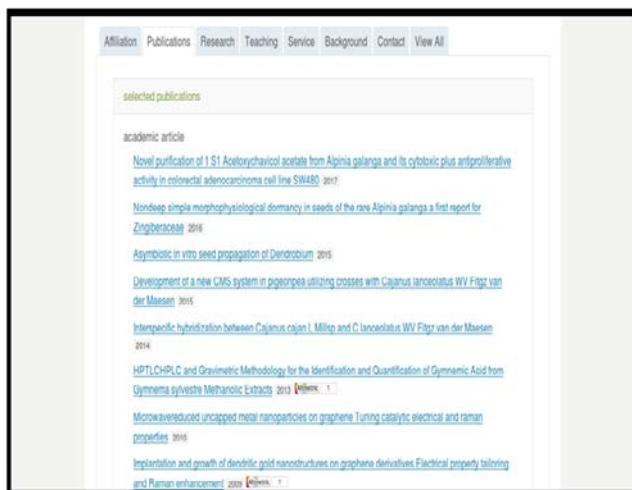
Affiliation Publications Research Teaching Service Background Contact View All

selected publications

academic article

Novel purification of 1 S1 Acetoxychavicol acetate from Alpinia galanga and its cytotoxic plus antiproliferative activity in colorectal adenocarcinoma cell line SW480 2017

Nondeep simple morphophysiological dormancy in seeds of the rare Alpinia galanga a first report for Zingiberaceae 2016

Asymbiotic in vitro seed propagation of Dendrobium 2015

Development of a new CMS system in pigeonpea utilizing crosses with Cajanus lanceolatus WV Fitgz van der Maesen 2015

Interspecific hybridization between Cajanus cajan L Millsp and C lanceolatus WV Fitgz van der Maesen 2014

HPTLCHPLC and Gravimetric Methodology for the Identification and Quantification of Gymnemic Acid from Gymnema sylvestre Methanolic Extracts 2013 Altmetric 1

Microwavereduced uncapped metal nanoparticles on graphene Tuning catalytic electrical and raman properties 2010

Implantation and growth of dendritic gold nanostructures on graphene derivatives Electrical property tailoring and Raman enhancement 2009 Altmetric 1